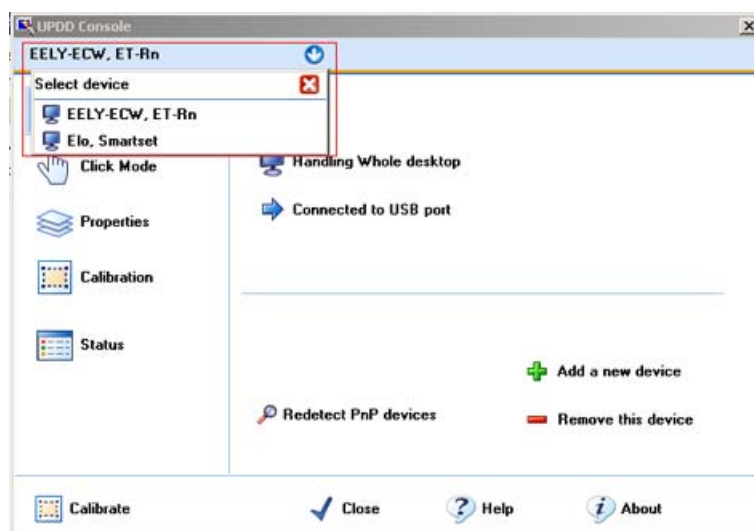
UPDD Console

EELY-ECW, ET-Rn

Select device

EELY-ECW, ET-Rn

Elo, Smartset

Click Mode

Properties

Calibration

Status

Handling Whole desktop

Connected to USB port

Add a new device

Redetect PnP devices

Remove this device

Calibrate

Close

Help

About